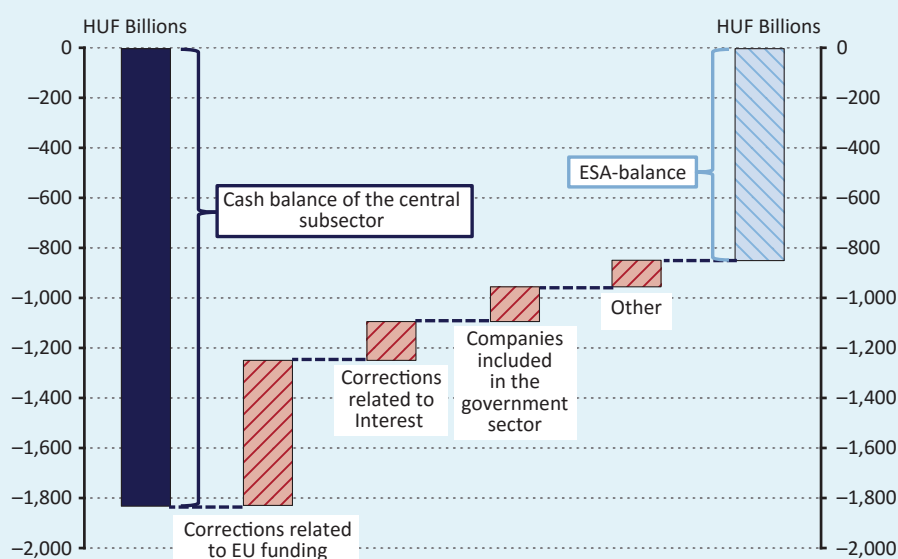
HUF Billions

HUF Billions

0
−200
−400
−600
−800
−1,000
−1,200
−1,400
−1,600
−1,800
−2,000

0
−200
−400
−600
−800
−1,000
−1,200
−1,400
−1,600
−1,800
−2,000

Cash balance of the central subsector

ESA-balance

Other

Companies included in the government sector

Corrections related to Interest

Corrections related to EU funding